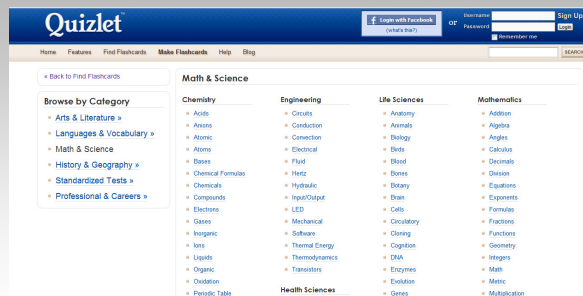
Quizlet

Login with Facebook
(what's this?)
or Username Password Sign Up Login
Remember me

Home Features Find Flashcards Make Flashcards Help Blog
SEARCH

« Back to Find Flashcards

Browse by Category
Arts & Literature »
Languages & Vocabulary »
Math & Science
History & Geography »
Standardized Tests »
Professional & Careers »

Math & Science

Chemistry
Acids
Anions
Atomic
Atoms
Bases
Chemical Formulas
Chemicals
Compounds
Electrons
Gases
Inorganic
Ions
Liquids
Organic
Oxidation
Periodic Table

Engineering
Circuits
Conduction
Convection
Electrical
Fluid
Hertz
Hydraulic
Input/Output
LED
Mechanical
Software
Thermal Energy
Thermodynamics
Transistors

Health Sciences

Life Sciences
Anatomy
Animals
Biology
Birds
Blood
Bones
Botany
Brain
Cells
Circulatory
Cloning
Cognition
DNA
Enzymes
Evolution
Genes

Mathematics
Addition
Algebra
Angles
Calculus
Decimals
Division
Equations
Exponents
Formulas
Fractions
Functions
Geometry
Integers
Math
Metric
Multiplication